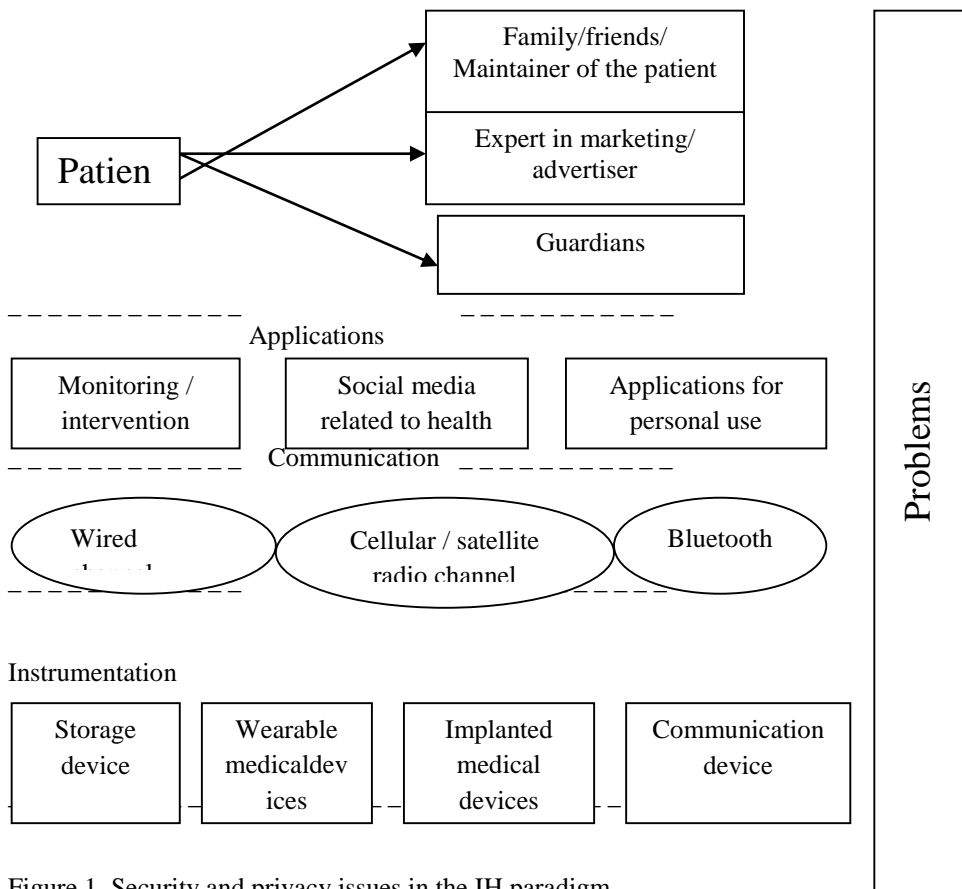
Family/friends/ Maintainer of the patient

Patien

Expert in marketing/ advertiser

Guardians

Applications

Monitoring / intervention

Social media related to health

Applications for personal use

Communication

Wired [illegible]

Cellular / satellite radio channel

Bluetooth

Instrumentation

Storage device

Wearable medicaldevices

Implanted medical devices

Communication device

Problems

Figure 1. Security and privacy issues in the IH paradigm